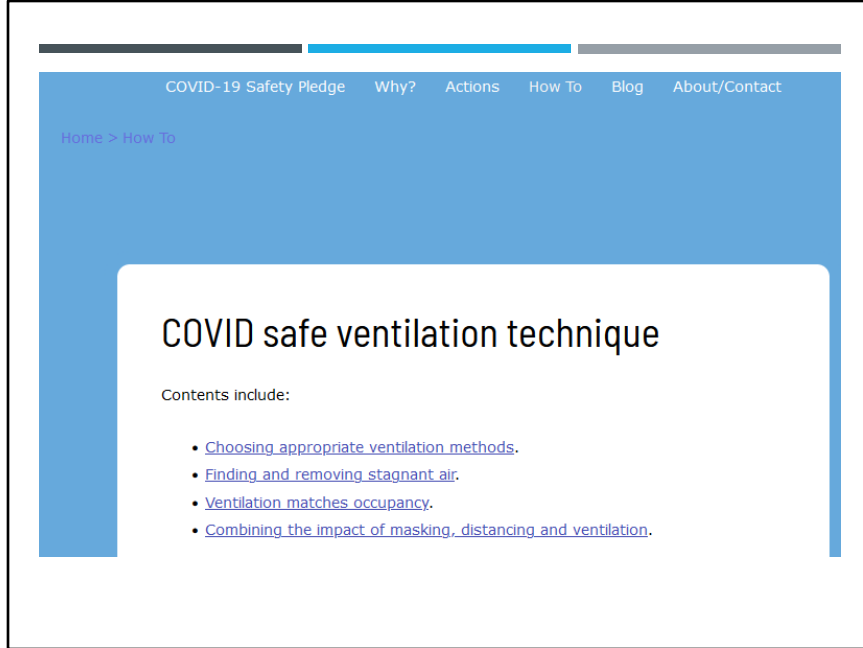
COVID-19 Safety Pledge Why? Actions How To Blog About/Contact

Home > How To

COVID safe ventilation technique

Contents include:

- Choosing appropriate ventilation methods.
- Finding and removing stagnant air.
- Ventilation matches occupancy.
- Combining the impact of masking, distancing and ventilation.